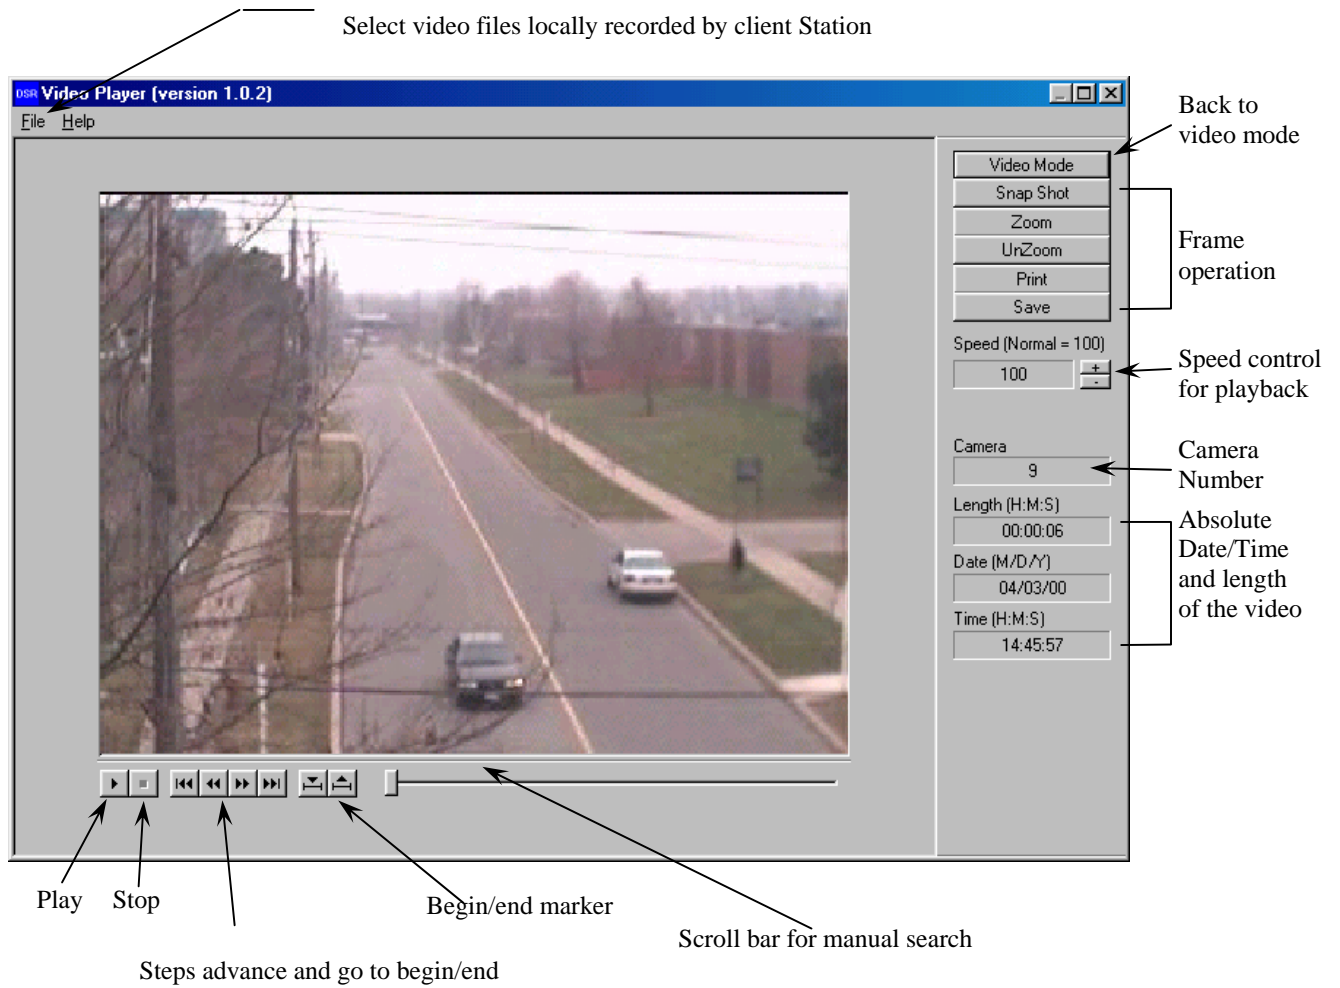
Select video files locally recorded by client Station

DSR Video Player (version 1.0.2)

File Help

Back to video mode

Video Mode
Snap Shot
Zoom
UnZoom
Print
Save

Frame operation

Speed (Normal = 100)
100
+
-

Speed control for playback

Camera
9

Camera Number

Length (H:M:S)
00:00:06
Date (M/D/Y)
04/03/00
Time (H:M:S)
14:45:57

Absolute Date/Time and length of the video

Play Stop

Begin/end marker

Scroll bar for manual search

Steps advance and go to begin/end